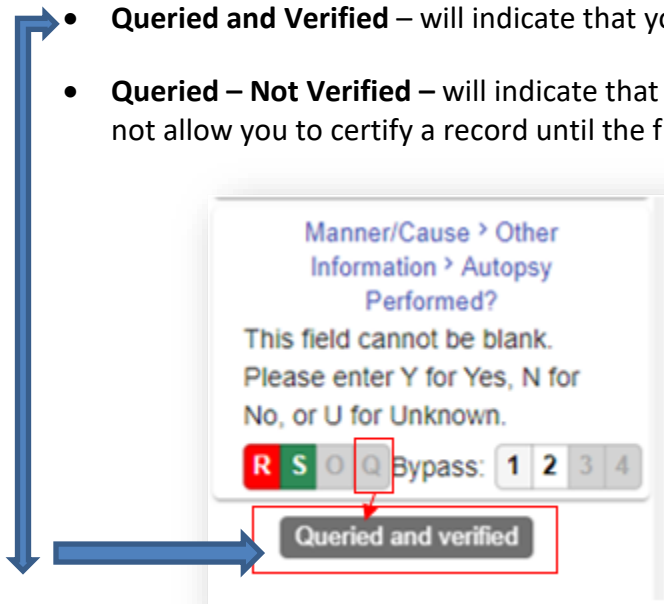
• **Queried and Verified** – will indicate that yo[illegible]

• **Queried – Not Verified –** will indicate that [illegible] not allow you to certify a record until the f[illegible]

Manner/Cause › Other Information › Autopsy Performed?

This field cannot be blank. Please enter Y for Yes, N for No, or U for Unknown.

R S O Q Bypass: 1 2 3 4

Queried and verified